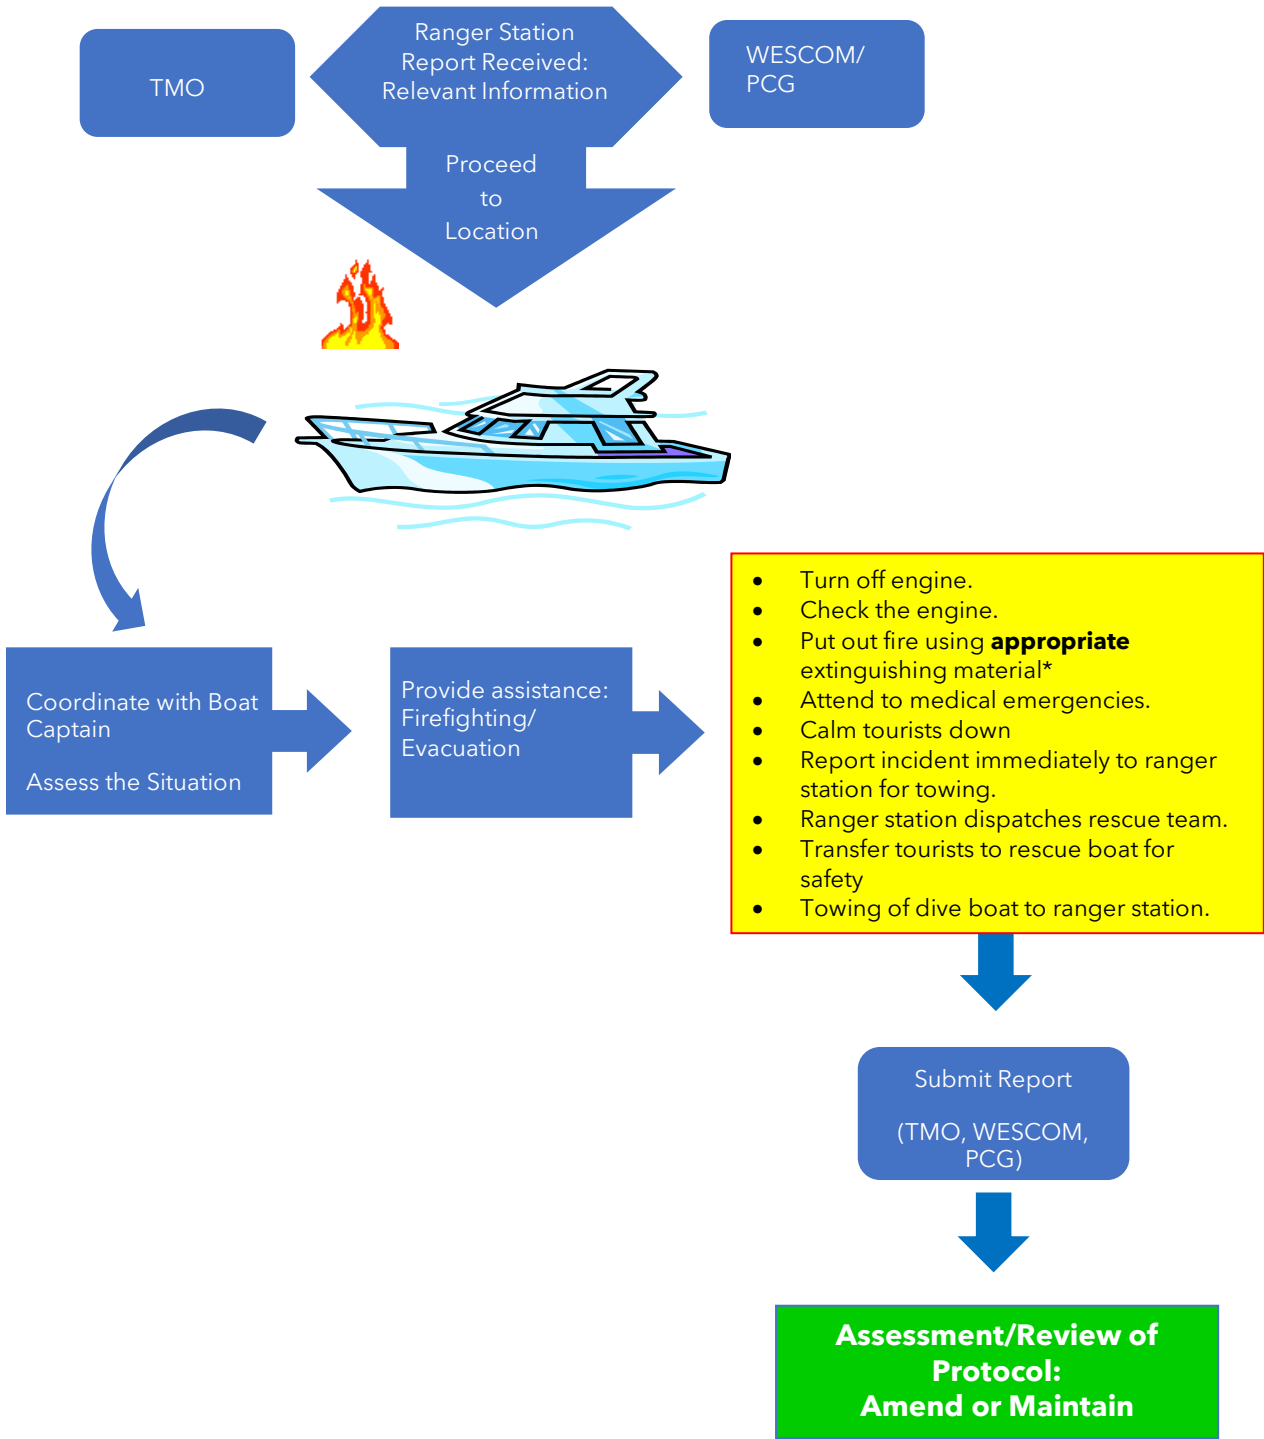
TMO

Ranger Station Report Received: Relevant Information

WESCOM/ PCG

Proceed to Location

Coordinate with Boat Captain

Assess the Situation

Provide assistance: Firefighting/ Evacuation

- Turn off engine.
- Check the engine.
- Put out fire using **appropriate** extinguishing material*
- Attend to medical emergencies.
- Calm tourists down
- Report incident immediately to ranger station for towing.
- Ranger station dispatches rescue team.
- Transfer tourists to rescue boat for safety
- Towing of dive boat to ranger station.

Submit Report

(TMO, WESCOM, PCG)

**Assessment/Review of Protocol: Amend or Maintain**